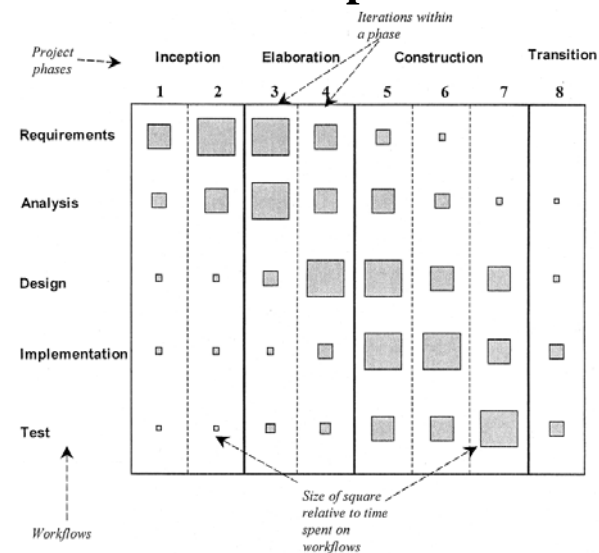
Iterations within a phase

Project phases

Inception

Elaboration

Construction

Transition

1

2

3

4

5

6

7

8

Requirements

Analysis

Design

Implementation

Test

Workflows

Size of square relative to time spent on workflows